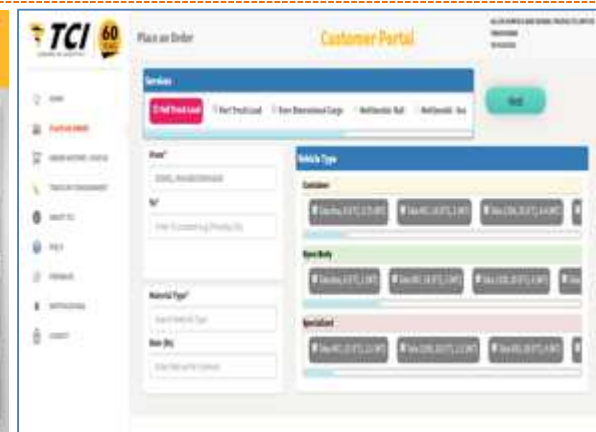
TCI 60

Place an Order

Customer Portal

Services

Full Truck Load

Part Truck Load

Over Dimensional Cargo

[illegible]

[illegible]

Next

From*

To*

Material Type*

Rate (Rs)

Vehicle Type

Container

Open Body

Specialized

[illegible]